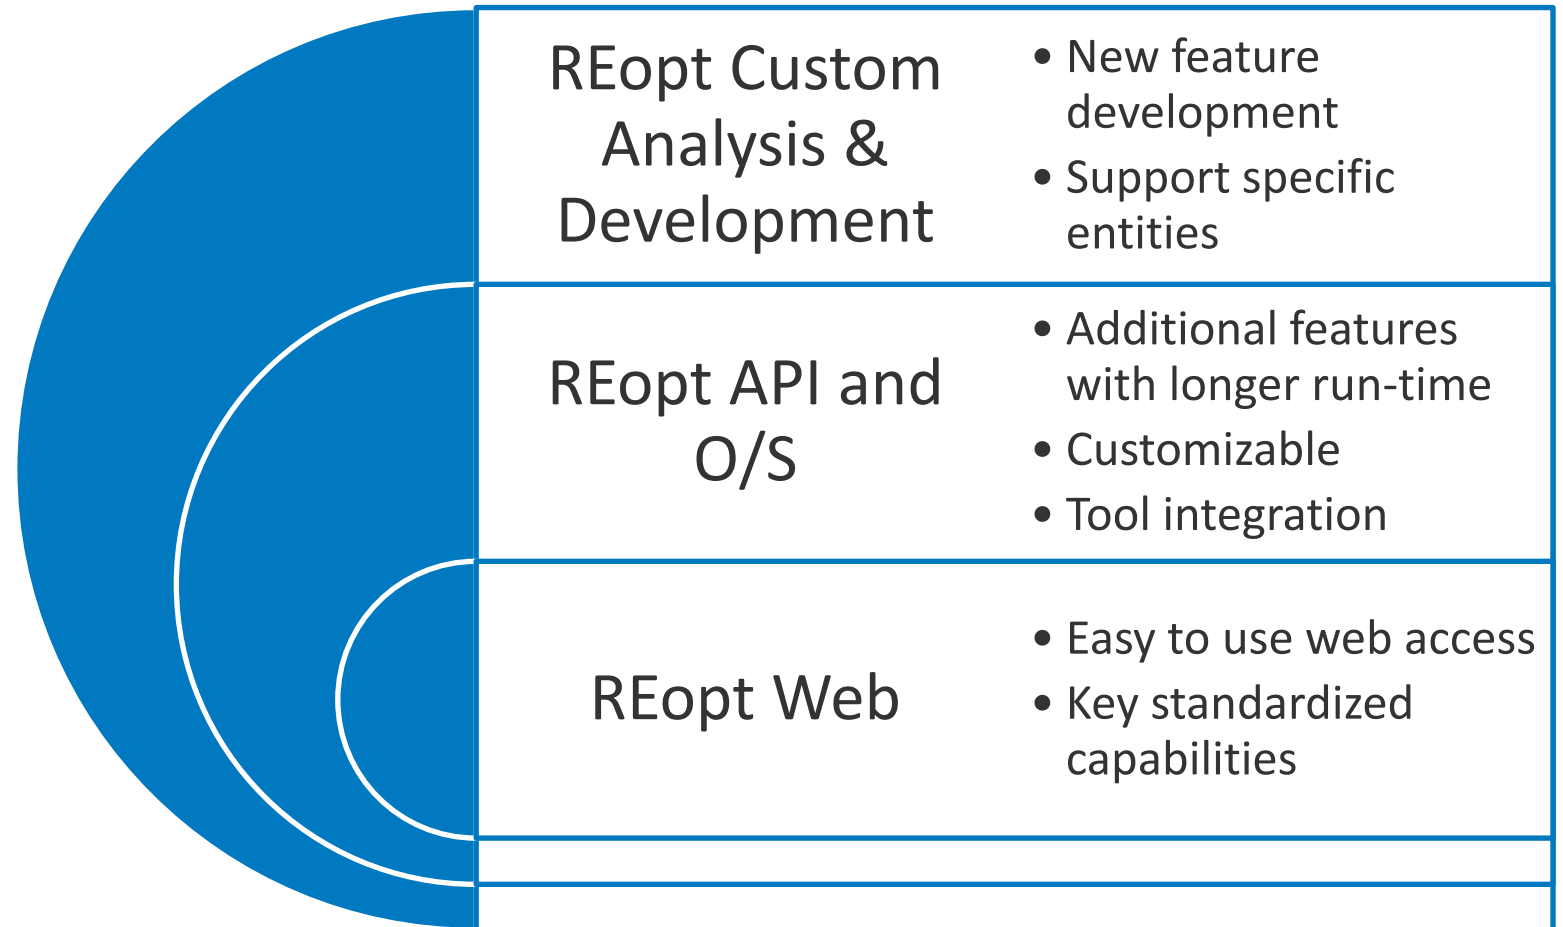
REopt Custom Analysis & Development

• New feature development
• Support specific entities

REopt API and O/S

• Additional features with longer run-time
• Customizable
• Tool integration

REopt Web

• Easy to use web access
• Key standardized capabilities